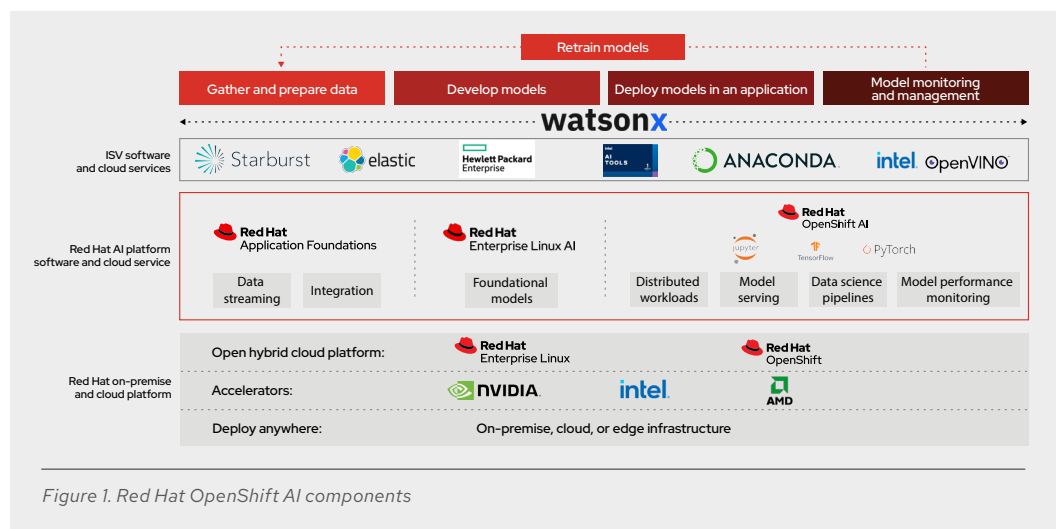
Retrain models

Gather and prepare data

Develop models

Deploy models in an application

Model monitoring and management

watsonx

ISV software and cloud services

Starburst

elastic

Hewlett Packard Enterprise

AI TOOLS

ANACONDA

intel. OpenVINO

Red Hat AI platform software and cloud service

Red Hat Application Foundations

Data streaming

Integration

Red Hat Enterprise Linux AI

Foundational models

Red Hat OpenShift AI

jupyter

TensorFlow

PyTorch

Distributed workloads

Model serving

Data science pipelines

Model performance monitoring

Red Hat on-premise and cloud platform

Open hybrid cloud platform:

Red Hat Enterprise Linux

Red Hat OpenShift

Accelerators:

NVIDIA.

intel.

AMD

Deploy anywhere:

On-premise, cloud, or edge infrastructure

Figure 1. Red Hat OpenShift AI components